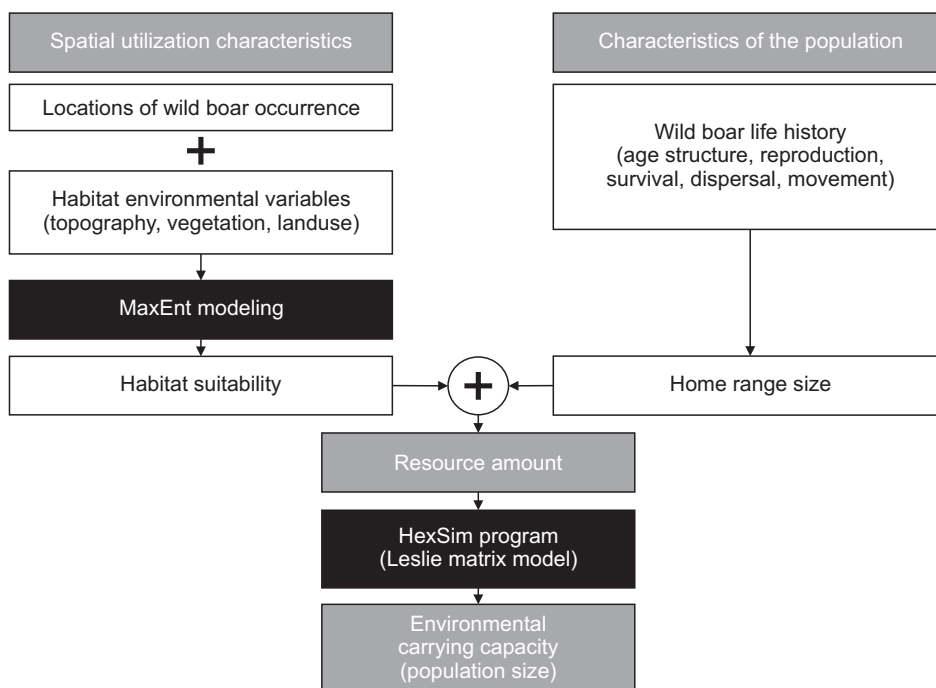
Spatial utilization characteristics

Locations of wild boar occurrence

+

Habitat environmental variables (topography, vegetation, landuse)

MaxEnt modeling

Habitat suitability

Characteristics of the population

Wild boar life history (age structure, reproduction, survival, dispersal, movement)

Home range size

+

Resource amount

HexSim program (Leslie matrix model)

Environmental carrying capacity (population size)